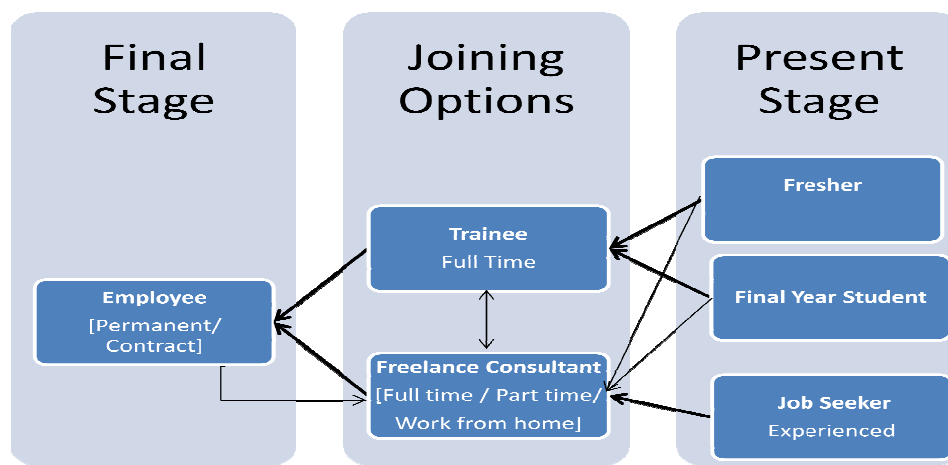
Final Stage

Joining Options

Present Stage

Fresher

Trainee
Full Time

Employee
[Permanent/ Contract]

Final Year Student

Freelance Consultant
[Full time / Part time/ Work from home]

Job Seeker
Experienced